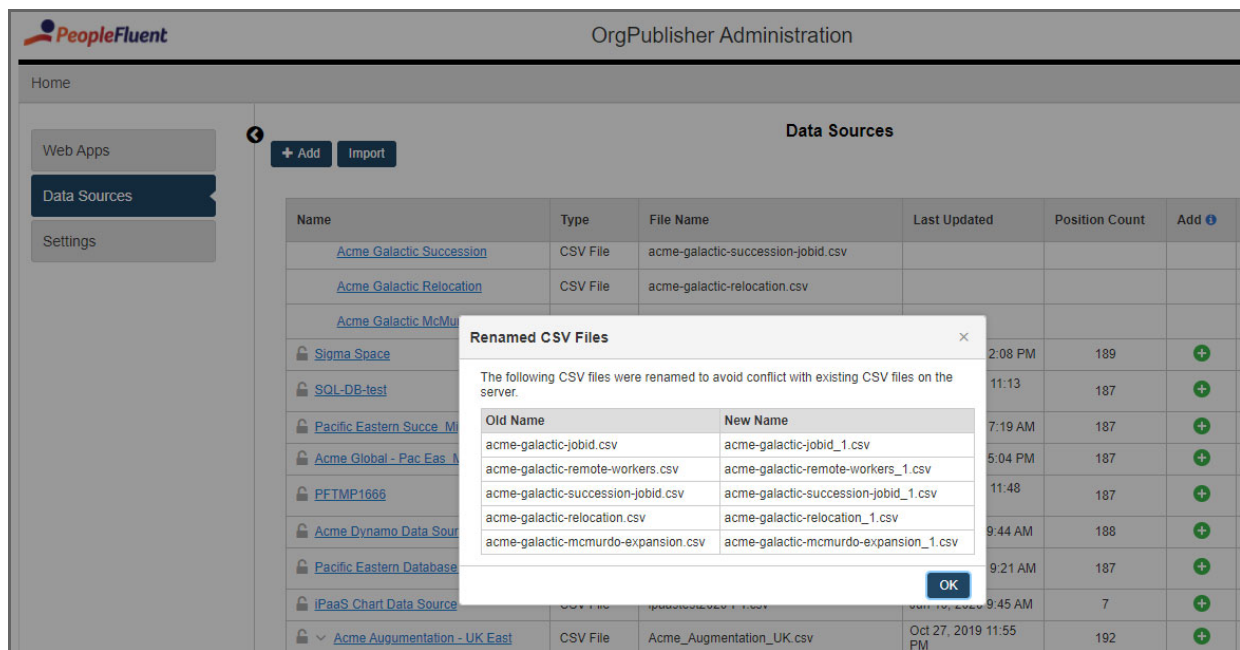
PeopleFluent

OrgPublisher Administration

Home

Web Apps

Data Sources

Settings

+ Add Import

Data Sources

| Name | Type | File Name | Last Updated | Position Count | Add |
|---|---|---|---|---|---|
| Acme Galactic Succession | CSV File | acme-galactic-succession-jobid.csv | | | |
| Acme Galactic Relocation | CSV File | acme-galactic-relocation.csv | | | |
| Acme Galactic McMu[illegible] | | | | | |
| Sigma Space | | | 2:08 PM | 189 | |
| SQL-DB-test | | | 11:13 | 187 | |
| Pacific Eastern Succe Mi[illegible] | | | 7:19 AM | 187 | |
| Acme Global - Pac Eas M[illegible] | | | 5:04 PM | 187 | |
| PFTMP1666 | | | 11:48 | 187 | |
| Acme Dynamo Data Sour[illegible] | | | 9:44 AM | 188 | |
| Pacific Eastern Database | | | 9:21 AM | 187 | |
| iPaaS Chart Data Source | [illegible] | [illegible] | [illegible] 9:45 AM | 7 | |
| Acme Augumentation - UK East | CSV File | Acme_Augmentation_UK.csv | Oct 27, 2019 11:55 PM | 192 | |

Renamed CSV Files

The following CSV files were renamed to avoid conflict with existing CSV files on the server.

| Old Name | New Name |
|---|---|
| acme-galactic-jobid.csv | acme-galactic-jobid_1.csv |
| acme-galactic-remote-workers.csv | acme-galactic-remote-workers_1.csv |
| acme-galactic-succession-jobid.csv | acme-galactic-succession-jobid_1.csv |
| acme-galactic-relocation.csv | acme-galactic-relocation_1.csv |
| acme-galactic-mcmurdo-expansion.csv | acme-galactic-mcmurdo-expansion_1.csv |

OK